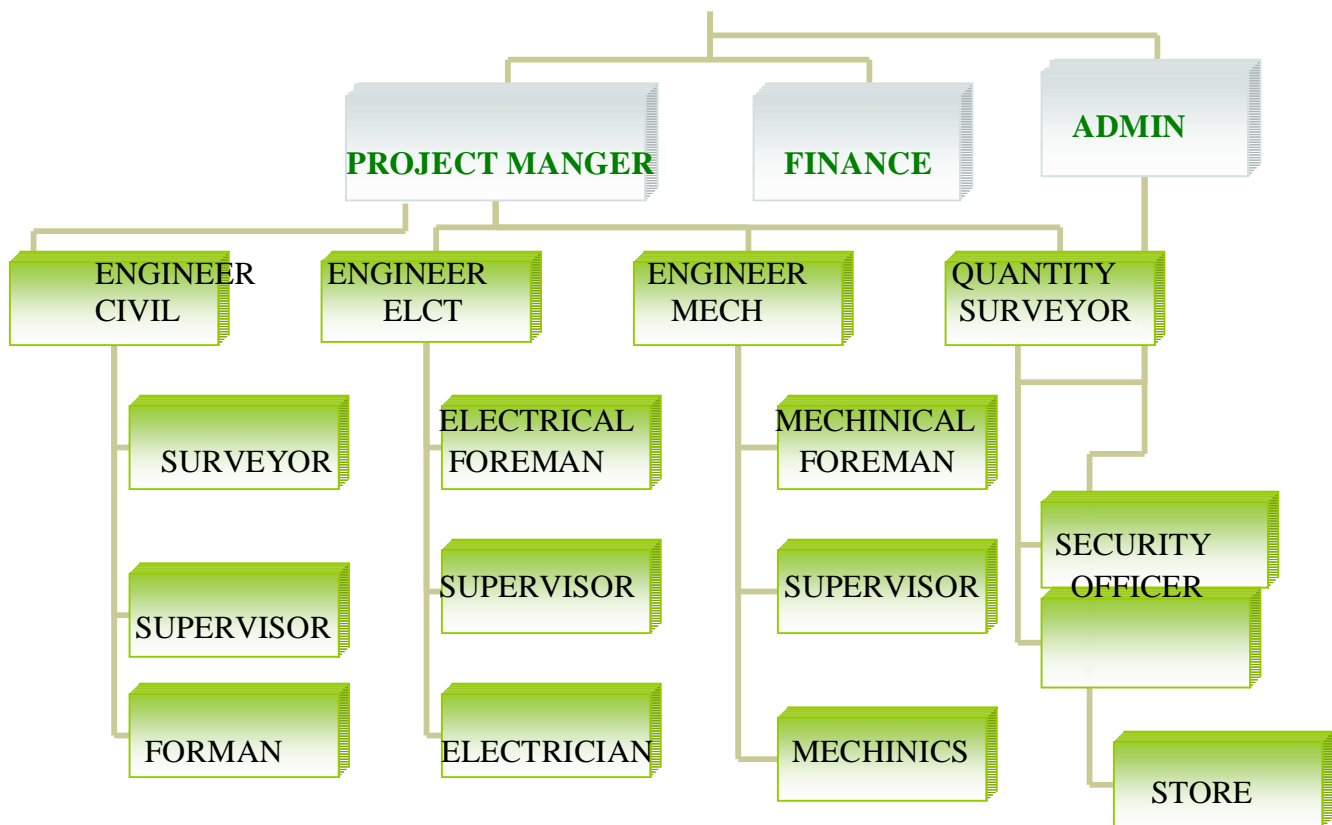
PROJECT MANGER

FINANCE

ADMIN

ENGINEER CIVIL

ENGINEER ELCT

ENGINEER MECH

QUANTITY SURVEYOR

SURVEYOR

SUPERVISOR

FORMAN

ELECTRICAL FOREMAN

SUPERVISOR

ELECTRICIAN

MECHINICAL FOREMAN

SUPERVISOR

MECHINICS

SECURITY OFFICER

STORE